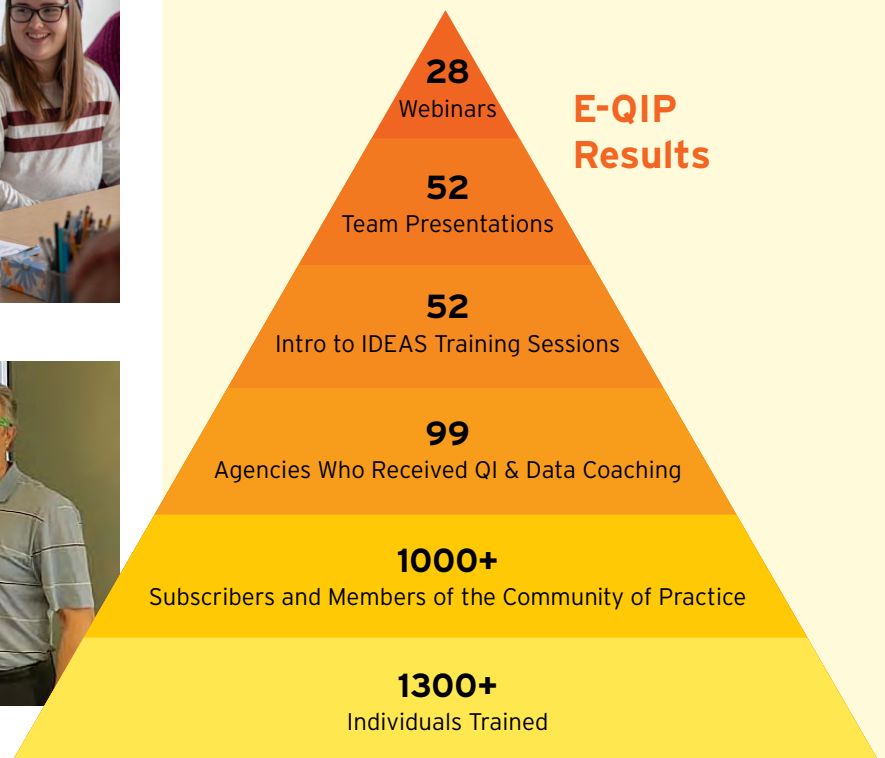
E-QIP Results

28
Webinars

52
Team Presentations

52
Intro to IDEAS Training Sessions

99
Agencies Who Received QI & Data Coaching

1000+
Subscribers and Members of the Community of Practice

1300+
Individuals Trained